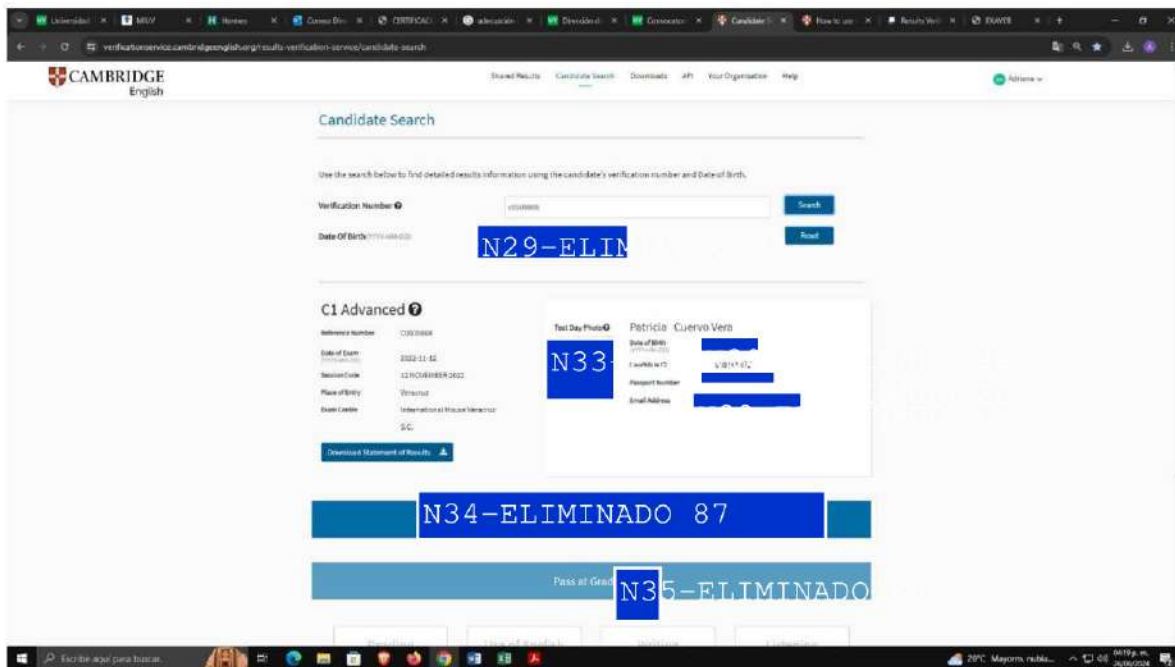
Universidad | MIIV | Homes | Correo Dir | CERTIFICAC | adecuación | Dirección | Convocator | Candidate | How to use | Results Verif | EXAVER

verificationservice.cambridgeenglish.org/results-verification-service/candidate-search

CAMBRIDGE English

Shared Results Candidate Search Downloads API Your Organisation Help

Adriana

Candidate Search

Use the search below to find detailed results information using the candidate's verification number and Date of Birth.

Verification Number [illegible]

Search

Date Of Birth (YYYY-MM-DD)

N29-ELIM

Reset

C1 Advanced

Reference Number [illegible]

Date of Exam 2022-11-12

Session Code 12 NOVEMBER 2022

Place of Entry Veracruz

Exam Centre International House Veracruz S.C.

Download Statement of Results

Test Day Photo

Patricia Cuervo Vera

Date of Birth

N33-

Candidate ID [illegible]

Passport Number

Email Address

N34-ELIMINADO 87

Pass at Grad N35-ELIMINADO

Reading Use of English Writing Listening

Escribe aquí para buscar

29°C Mayorm. nublado 04:19 p. m. 26/06/2024